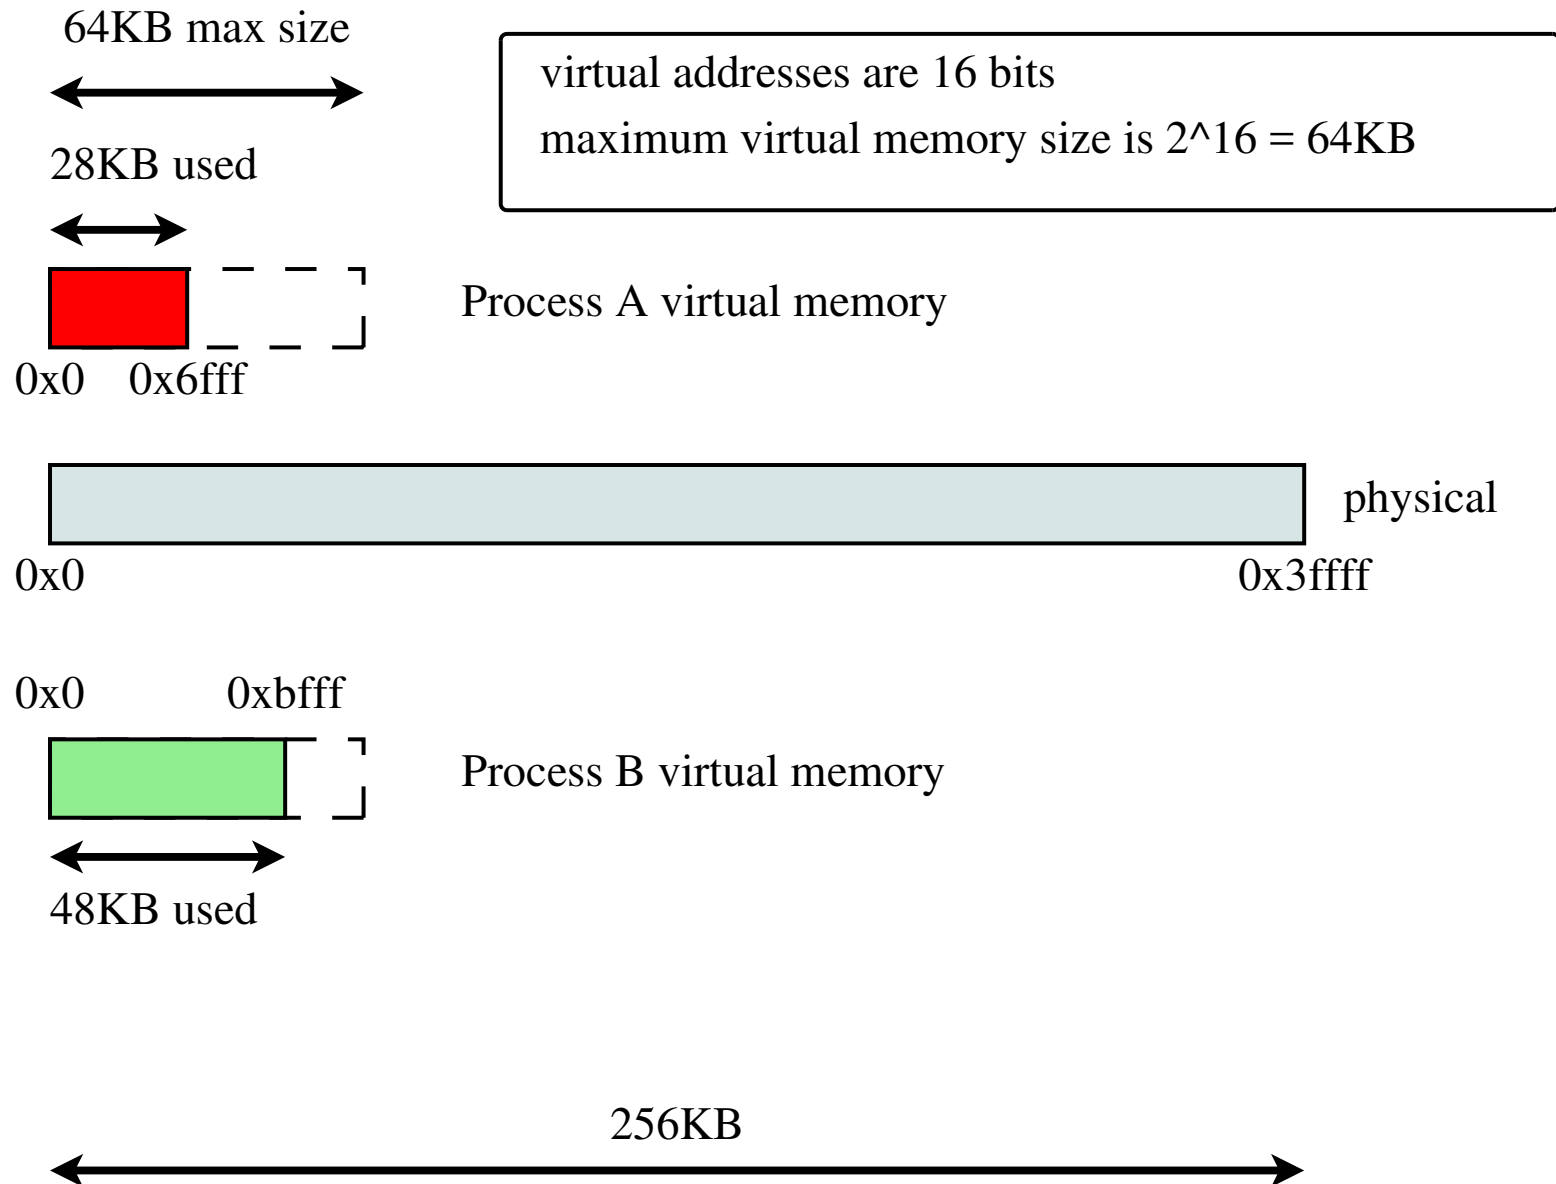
64KB max size

virtual addresses are 16 bits
maximum virtual memory size is 2^16 = 64KB

28KB used

Process A virtual memory

0x0 0x6fff

physical

0x0

0x3ffff

0x0 0xbfff

Process B virtual memory

48KB used

256KB